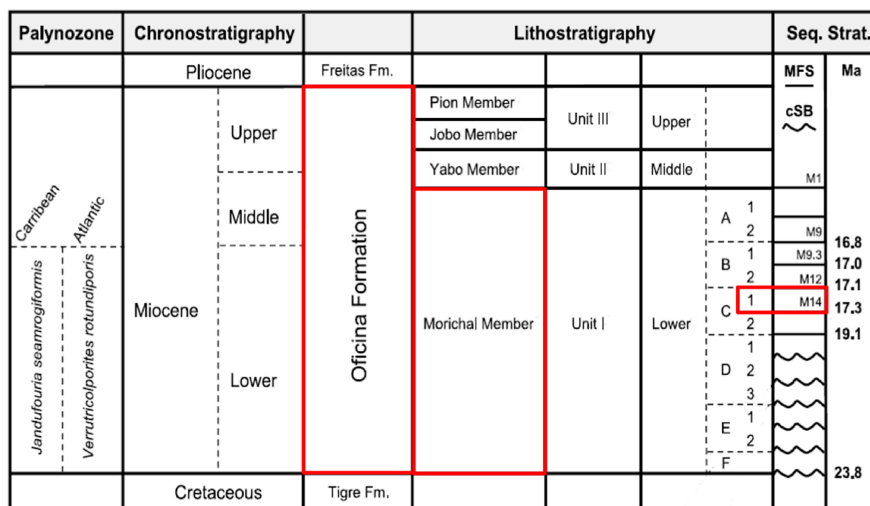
| Palynozone | Chronostratigraphy | | | Lithostratigraphy | | | | Seq. Strat. | |
|---|---|---|---|---|---|---|---|---|---|
| | Pliocene | | Freitas Fm. | | | | | MFS | Ma |
| Carribean / Atlantic | Miocene | Upper | Oficina Formation | Pion Member | Unit III | Upper | | cSB | |
| | | | | Jobo Member | | | | | |
| | | | | Yabo Member | Unit II | Middle | | M1 | |
| | | Middle | | Morichal Member | Unit I | Lower | A 1 | | |
| | | | | | | | A 2 | M9 | 16.8 |
| | | | | | | | B 1 | M9.3 | 17.0 |
| | | | | | | | B 2 | M12 | 17.1 |
| Jandufouria seamrogiformis | Verrutricolporites rotundiporis | Lower | | | | | C 1 | M14 | 17.3 |
| | | | | | | | C 2 | | 19.1 |
| | | | | | | | D 1 | | |
| | | | | | | | D 2 | | |
| | | | | | | | D 3 | | |
| | | | | | | | E 1 | | |
| | | | | | | | E 2 | | |
| | | | | | | | F | | 23.8 |
| | Cretaceous | | Tigre Fm. | | | | | | |